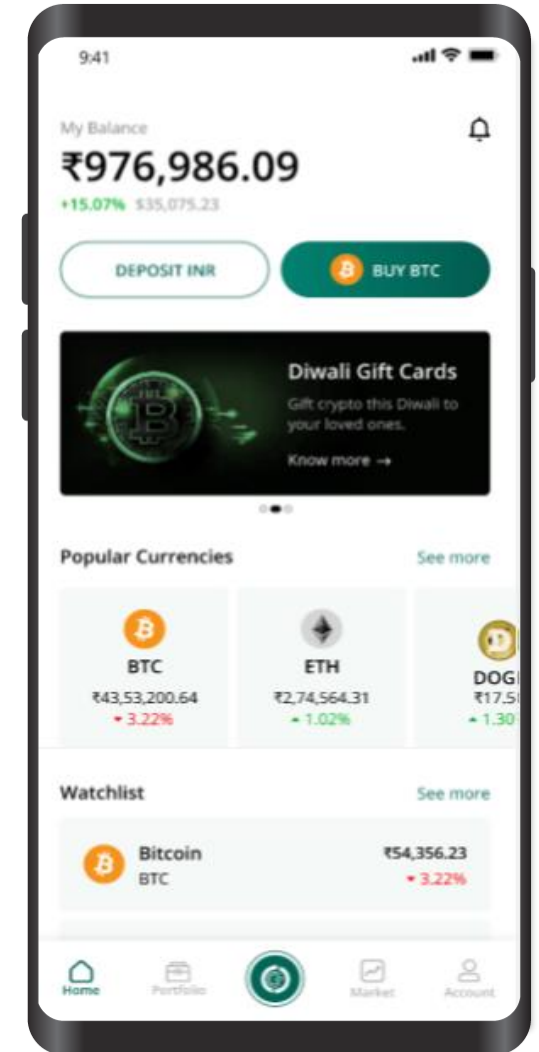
9:41

My Balance

₹976,986.09

+15.07% $35,075.23

DEPOSIT INR

BUY BTC

Diwali Gift Cards

Gift crypto this Diwali to your loved ones.

Know more →

Popular Currencies

See more

BTC
₹43,53,200.64
▾ 3.22%

ETH
₹2,74,564.31
▴ 1.02%

DOG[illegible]
₹17.5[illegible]
▴ 1.30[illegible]

Watchlist

See more

Bitcoin
BTC
₹54,356.23
▾ 3.22%

Home
Portfolio
Market
Account